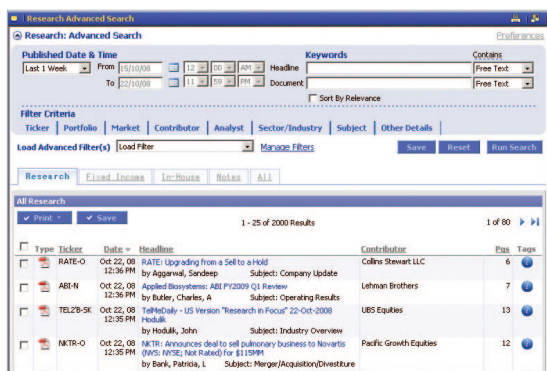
Research Advanced Search

Research: Advanced Search

Preferences

Published Date & Time

Last 1 Week

From 15/10/08 12 00 AM

To 22/10/08 11 59 PM

Keywords

Headline

Document

Sort By Relevance

Contains

Free Text

Free Text

Filter Criteria

Ticker | Portfolio | Market | Contributor | Analyst | Sector/Industry | Subject | Other Details

Load Advanced Filter(s) Load Filter

Manage Filters

Save Reset Run Search

Research Fixed Income In-House Notes All

All Research

Print Save

1 - 25 of 2000 Results

1 of 80

| | Type | Ticker | Date | Headline | Contributor | Pgs | Tags |
|---|---|---|---|---|---|---|---|
| | | RATE-O | Oct 22, 08 12:36 PM | RATE: Upgrading from a Sell to a Hold by Aggarwal, Sandeep Subject: Company Update | Collins Stewart LLC | 6 | |
| | | ABI-N | Oct 22, 08 12:36 PM | Applied Biosystems: ABI FY2009 Q1 Review by Butler, Charles, A Subject: Operating Results | Lehman Brothers | 7 | |
| | | TEL2'B-SK | Oct 22, 08 12:35 PM | TeleMeDaily - US Version "Research in Focus" 22-Oct-2008 Hodulik by Hodulik, John Subject: Industry Overview | UBS Equities | 13 | |
| | | NKTR-O | Oct 22, 08 12:35 PM | NKTR: Announces deal to sell pulmonary business to Novartis (NVS: NYSE; Not Rated) for $115MM by Bank, Patricia, L Subject: Merger/Acquisition/Divestiture | Pacific Growth Equities | 12 | |